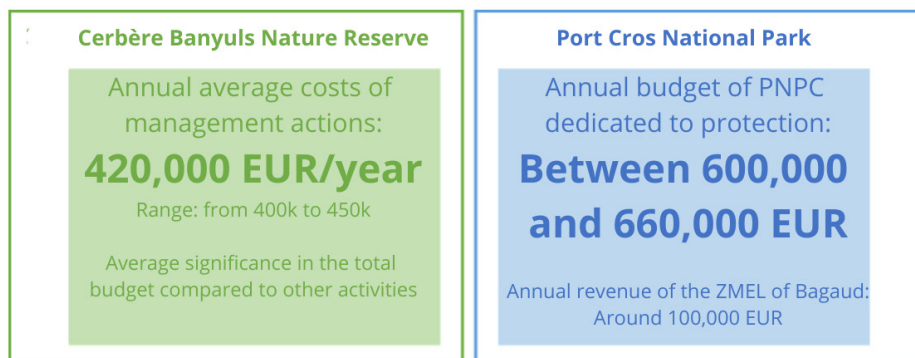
Cerbère Banyuls Nature Reserve

Annual average costs of management actions:

420,000 EUR/year

Range: from 400k to 450k

Average significance in the total budget compared to other activities

Port Cros National Park

Annual budget of PNPC dedicated to protection:

Between 600,000 and 660,000 EUR

Annual revenue of the ZMEL of Bagaud: Around 100,000 EUR